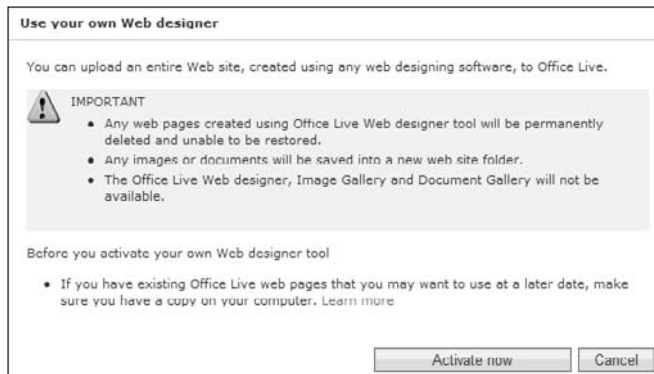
Use your own Web designer

You can upload an entire Web site, created using any web designing software, to Office Live.

IMPORTANT

- Any web pages created using Office Live Web designer tool will be permanently deleted and unable to be restored.
- Any images or documents will be saved into a new web site folder.
- The Office Live Web designer, Image Gallery and Document Gallery will not be available.

Before you activate your own Web designer tool

- If you have existing Office Live web pages that you may want to use at a later date, make sure you have a copy on your computer. Learn more

Activate now Cancel